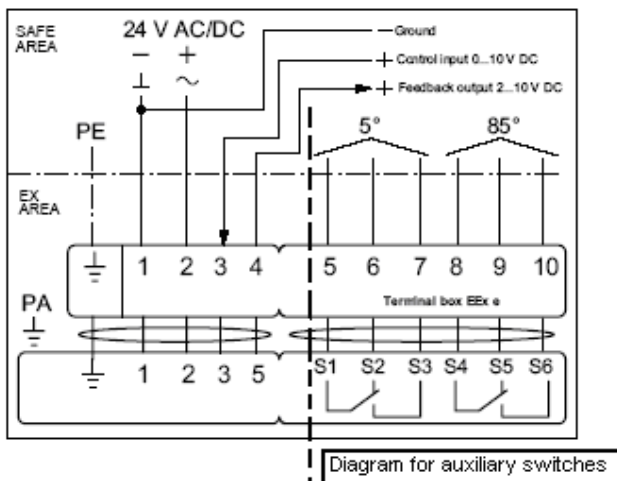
SAFE AREA

24 V AC/DC

−  +

⊥  ∼

Ground

+ Control input 0...10 V DC

+ Feedback output 2...10 V DC

5°

85°

PE

EX AREA

1  2  3  4  5  6  7  8  9  10

Terminal box EEx e

PA

1  2  3  5  S1  S2  S3  S4  S5  S6

Diagram for auxiliary switches